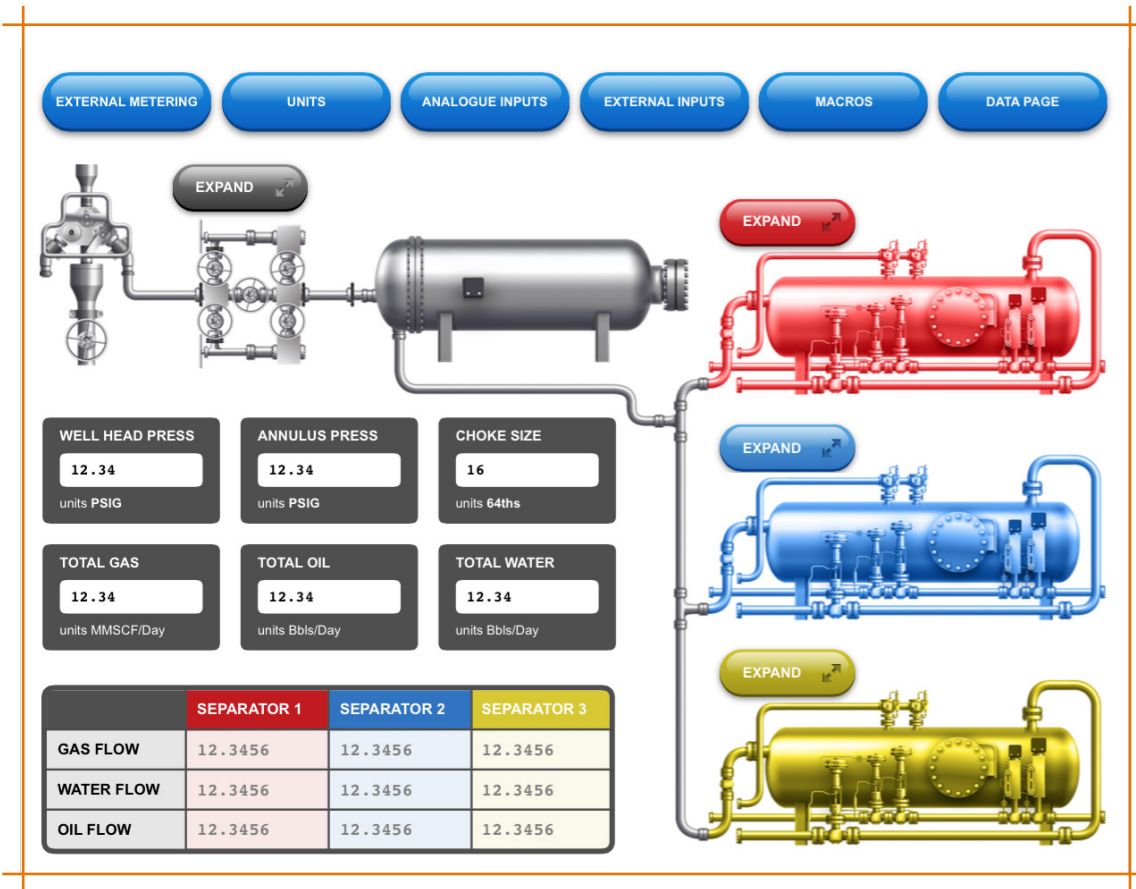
EXTERNAL METERING UNITS ANALOGUE INPUTS EXTERNAL INPUTS MACROS DATA PAGE

EXPAND

EXPAND

EXPAND

EXPAND

WELL HEAD PRESS
12.34
units PSIG

ANNULUS PRESS
12.34
units PSIG

CHOKE SIZE
16
units 64ths

TOTAL GAS
12.34
units MMSCF/Day

TOTAL OIL
12.34
units Bbls/Day

TOTAL WATER
12.34
units Bbls/Day

| | SEPARATOR 1 | SEPARATOR 2 | SEPARATOR 3 |
|---|---|---|---|
| GAS FLOW | 12.3456 | 12.3456 | 12.3456 |
| WATER FLOW | 12.3456 | 12.3456 | 12.3456 |
| OIL FLOW | 12.3456 | 12.3456 | 12.3456 |